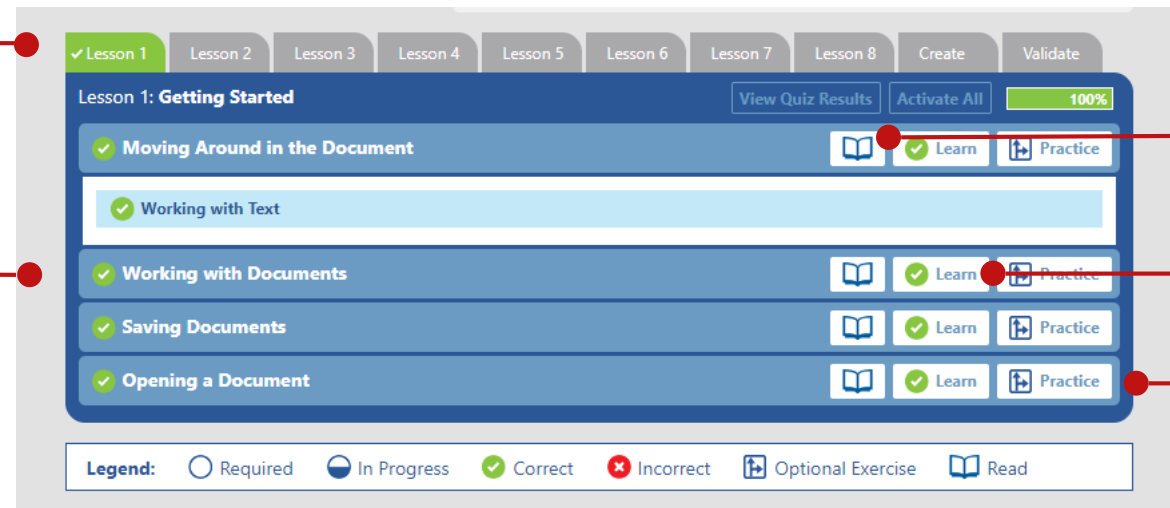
Lesson 1 Lesson 2 Lesson 3 Lesson 4 Lesson 5 Lesson 6 Lesson 7 Lesson 8 Create Validate

Lesson 1: Getting Started

View Quiz Results Activate All 100%

Moving Around in the Document Learn Practice

Working with Text

Working with Documents Learn Practice

Saving Documents Learn Practice

Opening a Document Learn Practice

Legend: Required In Progress Correct Incorrect Optional Exercise Read